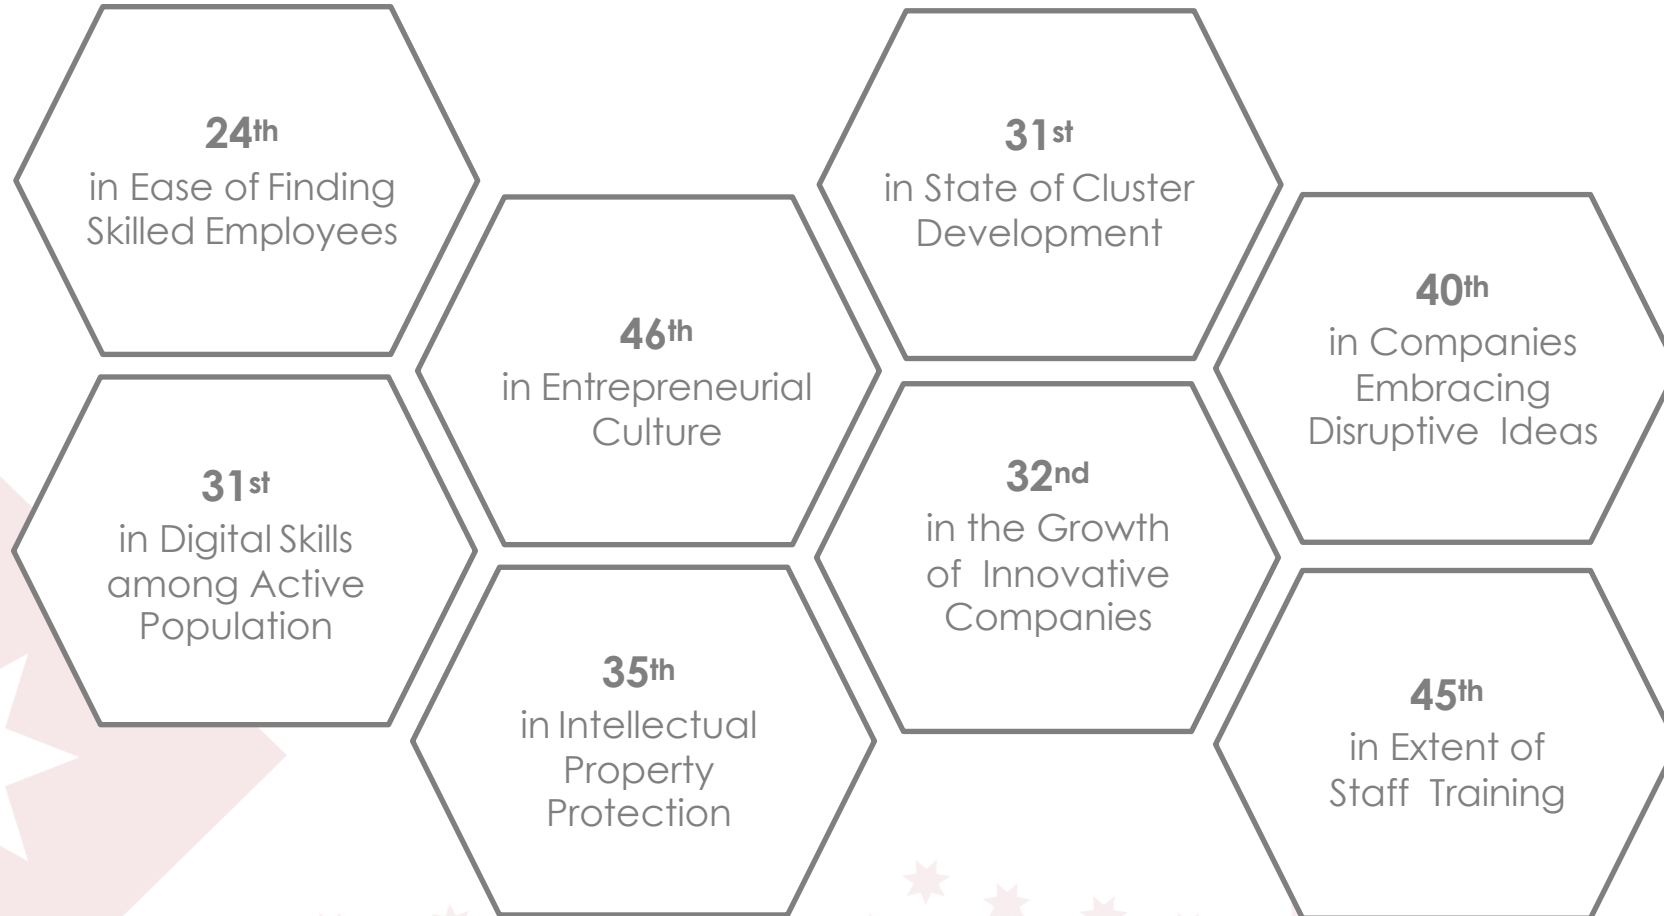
24th
in Ease of Finding Skilled Employees

31st
in Digital Skills among Active Population

46th
in Entrepreneurial Culture

35th
in Intellectual Property Protection

31st
in State of Cluster Development

32nd
in the Growth of Innovative Companies

40th
in Companies Embracing Disruptive Ideas

45th
in Extent of Staff Training